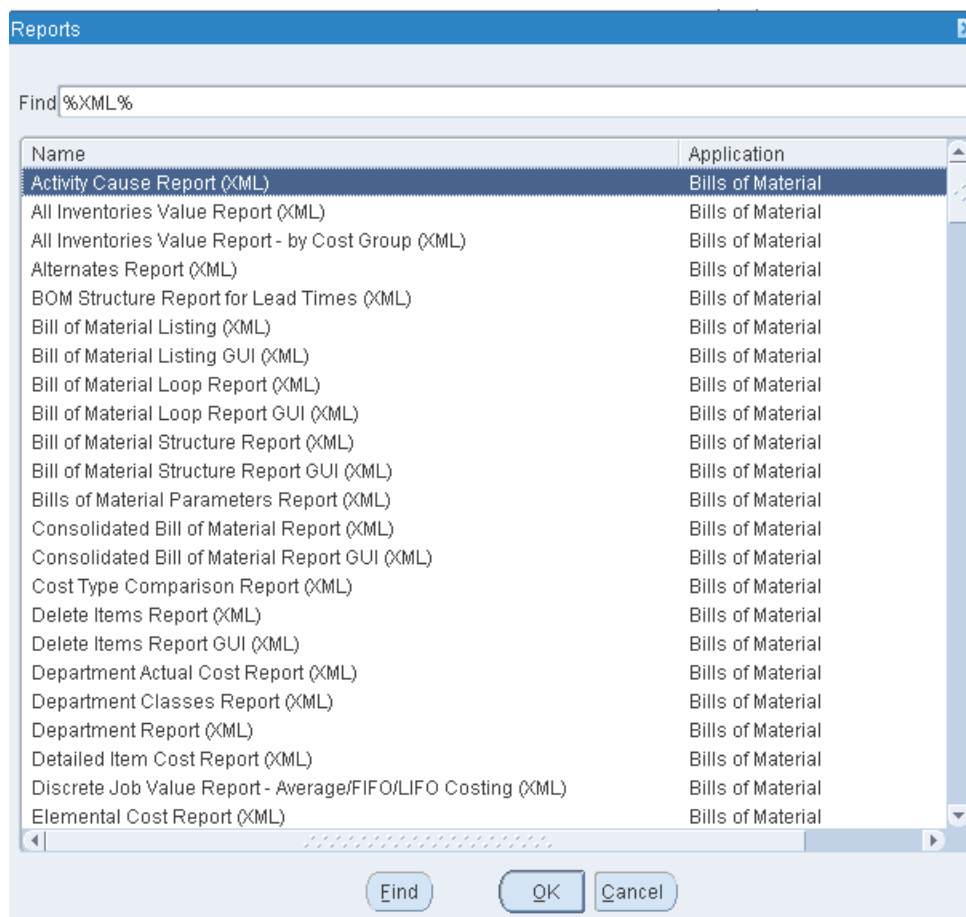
Reports

Find %XML%

| Name | Application |
|---|---|
| Activity Cause Report (XML) | Bills of Material |
| All Inventories Value Report (XML) | Bills of Material |
| All Inventories Value Report - by Cost Group (XML) | Bills of Material |
| Alternates Report (XML) | Bills of Material |
| BOM Structure Report for Lead Times (XML) | Bills of Material |
| Bill of Material Listing (XML) | Bills of Material |
| Bill of Material Listing GUI (XML) | Bills of Material |
| Bill of Material Loop Report (XML) | Bills of Material |
| Bill of Material Loop Report GUI (XML) | Bills of Material |
| Bill of Material Structure Report (XML) | Bills of Material |
| Bill of Material Structure Report GUI (XML) | Bills of Material |
| Bills of Material Parameters Report (XML) | Bills of Material |
| Consolidated Bill of Material Report (XML) | Bills of Material |
| Consolidated Bill of Material Report GUI (XML) | Bills of Material |
| Cost Type Comparison Report (XML) | Bills of Material |
| Delete Items Report (XML) | Bills of Material |
| Delete Items Report GUI (XML) | Bills of Material |
| Department Actual Cost Report (XML) | Bills of Material |
| Department Classes Report (XML) | Bills of Material |
| Department Report (XML) | Bills of Material |
| Detailed Item Cost Report (XML) | Bills of Material |
| Discrete Job Value Report - Average/FIFO/LIFO Costing (XML) | Bills of Material |
| Elemental Cost Report (XML) | Bills of Material |

Find OK Cancel